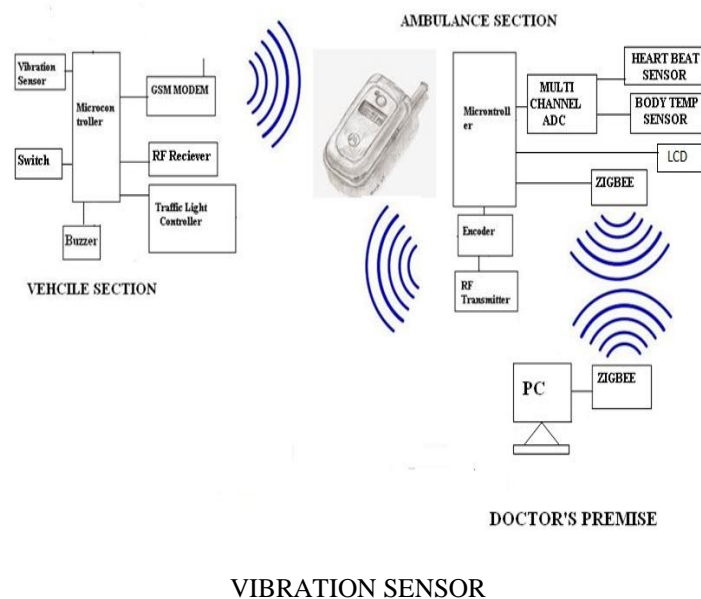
AMBULANCE SECTION

Vibration Sensor

Microcon troller

GSM MODEM

Switch

RF Reciever

Traffic Light Controller

Buzzer

VEHCILE SECTION

Microntroll er

MULTI CHANNEL ADC

HEART BEAT SENSOR

BODY TEMP SENSOR

LCD

ZIGBEE

Encoder

RF Transmitter

PC

ZIGBEE

DOCTOR'S PREMISE

VIBRATION SENSOR